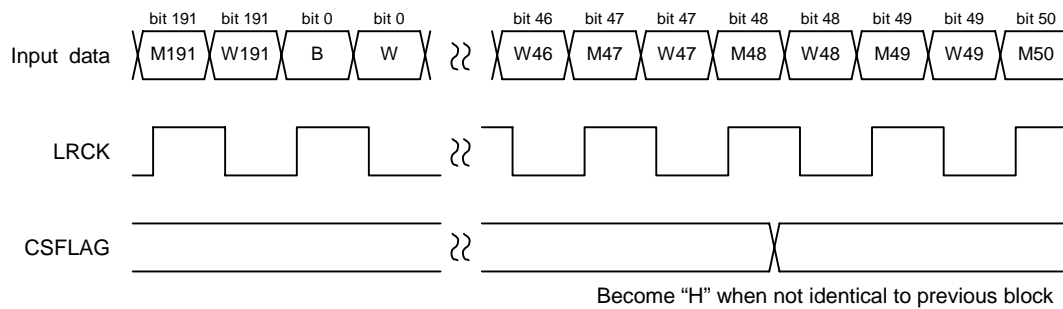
bit 191 bit 191 bit 0 bit 0 bit 46 bit 47 bit 47 bit 48 bit 48 bit 49 bit 49 bit 50

Input data M191 W191 B W W46 M47 W47 M48 W48 M49 W49 M50

LRCK

CSFLAG

Become "H" when not identical to previous block